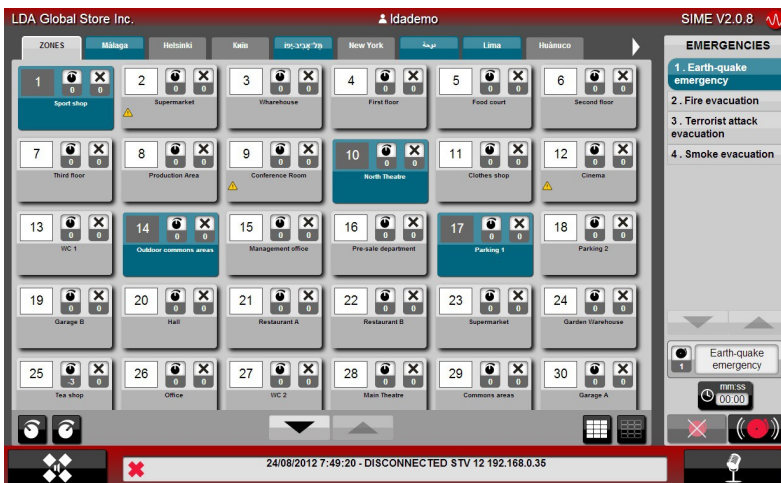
LDA Global Store Inc.
ldademo
SIME V2.0.8

ZONES
Málaga
Helsinki
Київ
תל-אביב-יפו
New York
دبي
Lima
Huánuco

EMERGENCIES
1 . Earth-quake emergency
2 . Fire evacuation
3 . Terrorist attack evacuation
4 . Smoke evacuation

1 0 0 Sport shop
2 0 0 Supermarket
3 0 0 Wharehouse
4 0 0 First floor
5 0 0 Food court
6 0 0 Second floor
7 0 0 Third floor
8 0 0 Production Area
9 0 0 Conference Room
10 0 0 North Theatre
11 0 0 Clothes shop
12 0 0 Cinema
13 0 0 WC 1
14 0 0 Outdoor commons areas
15 0 0 Management office
16 0 0 Pre-sale department
17 0 0 Parking 1
18 0 0 Parking 2
19 0 0 Garage B
20 0 0 Hall
21 0 0 Restaurant A
22 0 0 Restaurant B
23 0 0 Supermarket
24 0 0 Garden Wharehouse
25 3 0 Tea shop
26 0 0 Office
27 0 0 WC 2
28 0 0 Main Theatre
29 0 0 Commons areas
30 0 0 Garage A

1 Earth-quake emergency
mm:ss
00:00

24/08/2012 7:49:20 - DISCONNECTED STV 12 192.168.0.35